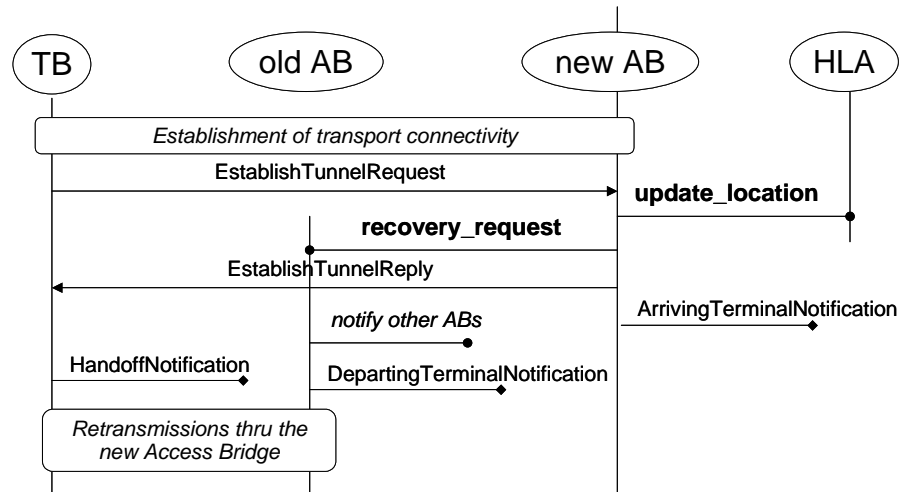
TB

old AB

new AB

HLA

Establishment of transport connectivity

EstablishTunnelRequest

update_location

recovery_request

EstablishTunnelReply

ArrivingTerminalNotification

notify other ABs

HandoffNotification

DepartingTerminalNotification

Retransmissions thru the new Access Bridge